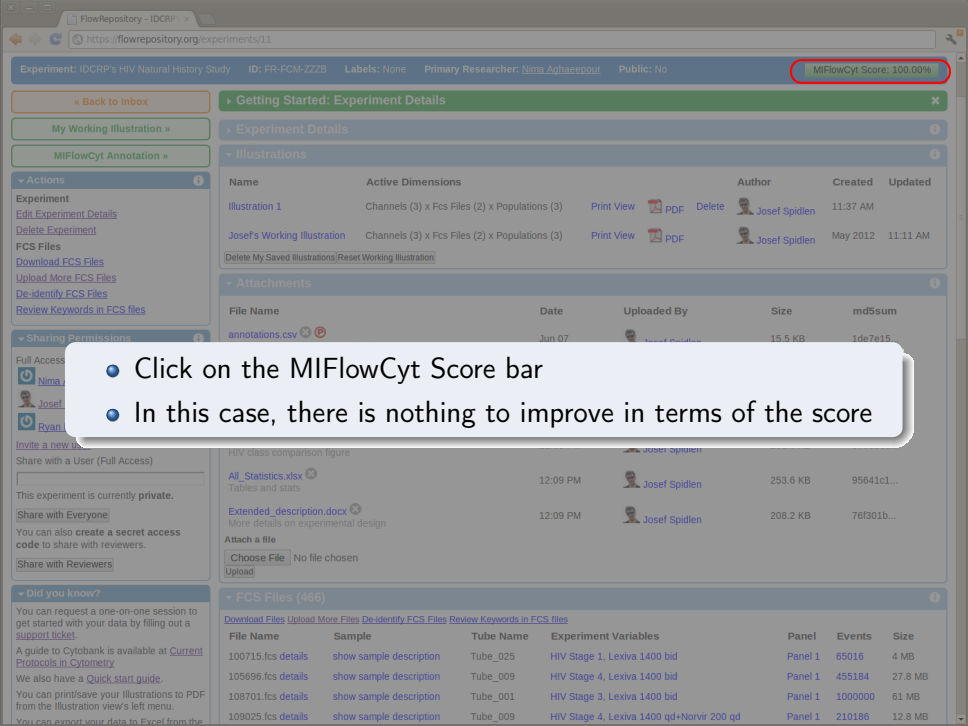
FlowRepository - IDCRP

https://flowrepository.org/experiments/11

Experiment: IDCRP's HIV Natural History Study ID: FR-FCM-ZZZB Labels: None Primary Researcher: Nima Aghaeepour Public: No MIFlowCyt Score: 100.00%

« Back to Inbox

My Working Illustration »

MIFlowCyt Annotation »

Actions

Experiment
Edit Experiment Details
Delete Experiment

FCS Files
Download FCS Files
Upload More FCS Files
De-identify FCS Files
Review Keywords in FCS files

Sharing Permissions

Full Access
Nima
Josef
Ryan
Invite a new

Share with a User (Full Access)

This experiment is currently private.

Share with Everyone

You can also create a secret access code to share with reviewers.

Share with Reviewers

Did you know?

You can request a one-on-one session to get started with your data by filling out a support ticket.

A guide to Cytobank is available at Current Protocols in Cytometry

We also have a Quick start guide.

You can print/save your Illustrations to PDF from the Illustration view's left menu.

You can export your data to Excel from the

Getting Started: Experiment Details

Experiment Details

Illustrations

| Name | Active Dimensions | | | | Author | Created | Updated |
|---|---|---|---|---|---|---|---|
| Illustration 1 | Channels (3) x Fcs Files (2) x Populations (3) | Print View | PDF | Delete | Josef Spidlen | 11:37 AM | |
| Josef's Working Illustration | Channels (3) x Fcs Files (2) x Populations (3) | Print View | PDF | | Josef Spidlen | May 2012 | 11:11 AM |

Delete My Saved Illustrations Reset Working Illustration

Attachments

| File Name | Date | Uploaded By | Size | md5sum |
|---|---|---|---|---|
| annotations.csv | Jun 07 | Josef Spidlen | 15.5 KB | 1de7e15... |
| HIV class comparison figure | | Josef Spidlen | | |
| All_Statistics.xlsx Tables and stats | 12:09 PM | Josef Spidlen | 253.6 KB | 95641c1... |
| Extended_description.docx More details on experimental design | 12:09 PM | Josef Spidlen | 208.2 KB | 76f301b... |

Attach a file
Choose File No file chosen
Upload

FCS Files (466)

Download Files Upload More Files De-identify FCS Files Review Keywords in FCS files

| File Name | Sample | Tube Name | Experiment Variables | Panel | Events | Size |
|---|---|---|---|---|---|---|
| 100715.fcs details | show sample description | Tube_025 | HIV Stage 1, Lexiva 1400 bid | Panel 1 | 65016 | 4 MB |
| 105696.fcs details | show sample description | Tube_009 | HIV Stage 4, Lexiva 1400 bid | Panel 1 | 455184 | 27.8 MB |
| 108701.fcs details | show sample description | Tube_001 | HIV Stage 3, Lexiva 1400 bid | Panel 1 | 1000000 | 61 MB |
| 109025.fcs details | show sample description | Tube_009 | HIV Stage 4, Lexiva 1400 qd+Norvir 200 qd | Panel 1 | 210186 | 12.8 MB |

• Click on the MIFlowCyt Score bar
• In this case, there is nothing to improve in terms of the score